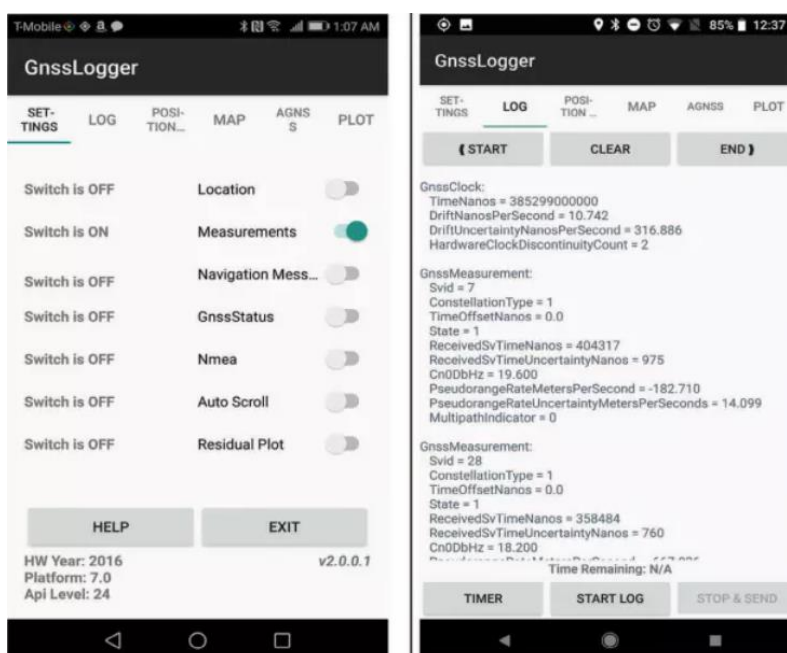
T-Mobile 1:07 AM

GnssLogger

SET-TINGS LOG POSI-TION... MAP AGNSS PLOT

Switch is OFF Location

Switch is ON Measurements

Switch is OFF Navigation Mess...

Switch is OFF GnssStatus

Switch is OFF Nmea

Switch is OFF Auto Scroll

Switch is OFF Residual Plot

HELP EXIT

HW Year: 2016
Platform: 7.0
Api Level: 24

v2.0.0.1

85% 12:37

GnssLogger

SET-TINGS LOG POSI-TION... MAP AGNSS PLOT

START CLEAR END

GnssClock:
TimeNanos = 385299000000
DriftNanosPerSecond = 10.742
DriftUncertaintyNanosPerSecond = 316.886
HardwareClockDiscontinuityCount = 2

GnssMeasurement:
Svid = 7
ConstellationType = 1
TimeOffsetNanos = 0.0
State = 1
ReceivedSvTimeNanos = 404317
ReceivedSvTimeUncertaintyNanos = 975
Cn0DbHz = 19.600
PseudorangeRateMetersPerSecond = -182.710
PseudorangeRateUncertaintyMetersPerSeconds = 14.099
MultipathIndicator = 0

GnssMeasurement:
Svid = 28
ConstellationType = 1
TimeOffsetNanos = 0.0
State = 1
ReceivedSvTimeNanos = 358484
ReceivedSvTimeUncertaintyNanos = 760
Cn0DbHz = 18.200
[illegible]

Time Remaining: N/A

TIMER START LOG STOP & SEND